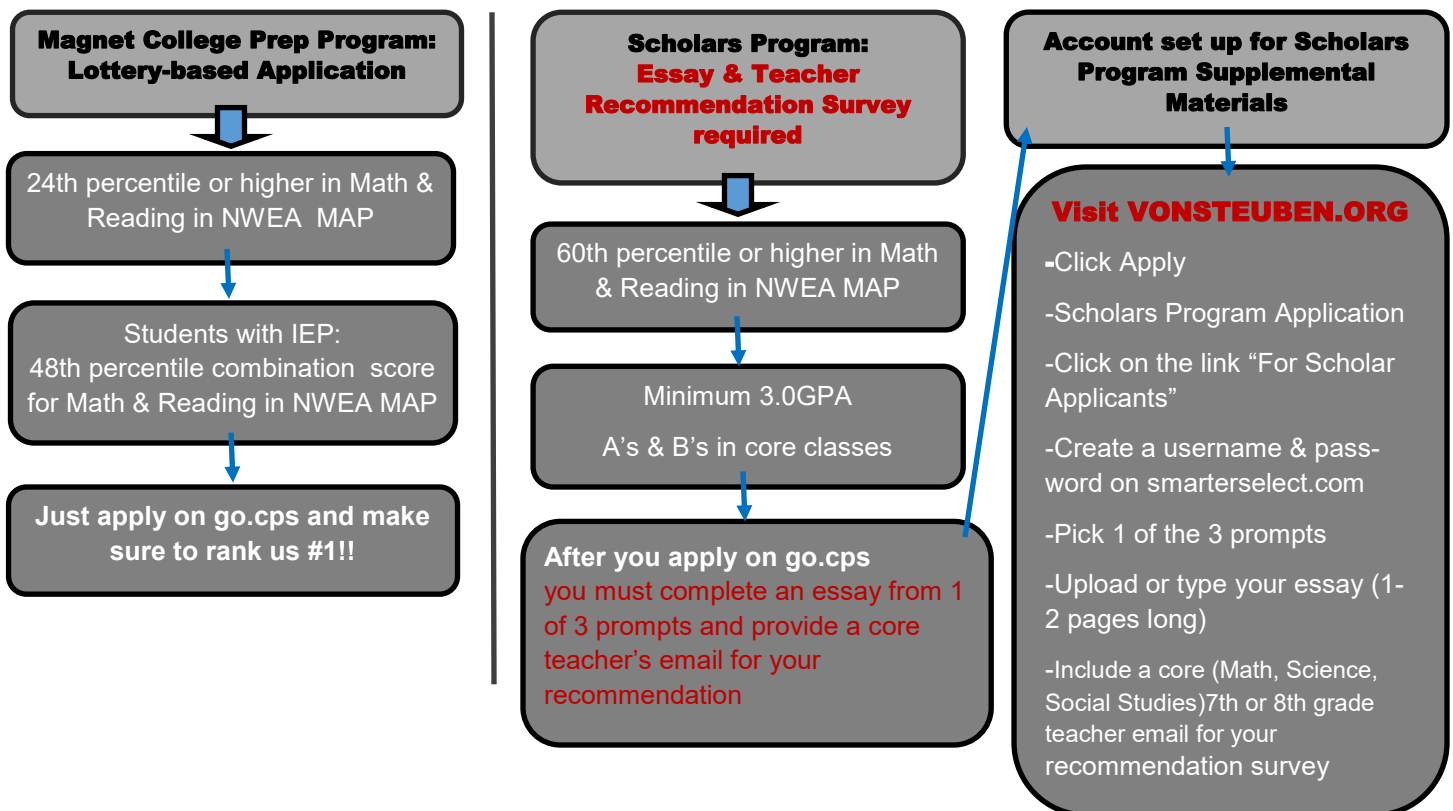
Magnet College Prep Program: Lottery-based Application

24th percentile or higher in Math & Reading in NWEA MAP

Students with IEP:
48th percentile combination score for Math & Reading in NWEA MAP

Just apply on go.cps and make sure to rank us #1!!

Scholars Program:
Essay & Teacher Recommendation Survey required

60th percentile or higher in Math & Reading in NWEA MAP

Minimum 3.0GPA

A's & B's in core classes

After you apply on go.cps
you must complete an essay from 1 of 3 prompts and provide a core teacher's email for your recommendation

Account set up for Scholars Program Supplemental Materials

Visit VONSTEUBEN.ORG

-Click Apply

-Scholars Program Application

-Click on the link "For Scholar Applicants"

-Create a username & password on smarterselect.com

-Pick 1 of the 3 prompts

-Upload or type your essay (1-2 pages long)

-Include a core (Math, Science, Social Studies)7th or 8th grade teacher email for your recommendation survey